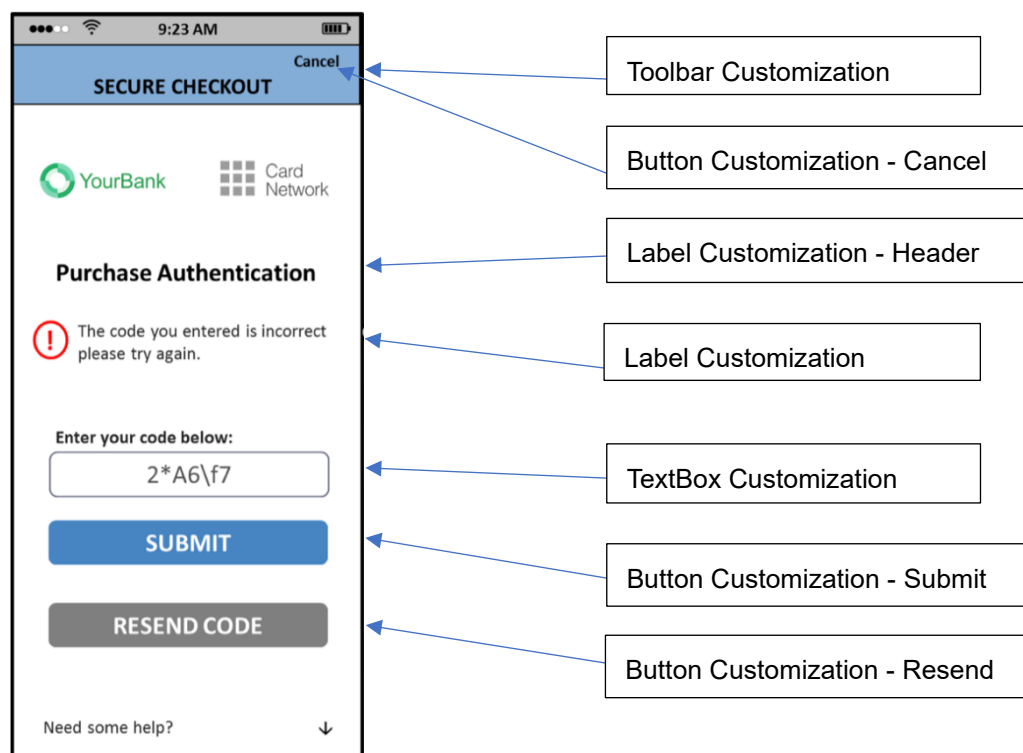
9:23 AM

Cancel

SECURE CHECKOUT

YourBank

Card Network

Purchase Authentication

The code you entered is incorrect please try again.

Enter your code below:

2*A6\f7

SUBMIT

RESEND CODE

Need some help?

Toolbar Customization

Button Customization - Cancel

Label Customization - Header

Label Customization

TextBox Customization

Button Customization - Submit

Button Customization - Resend